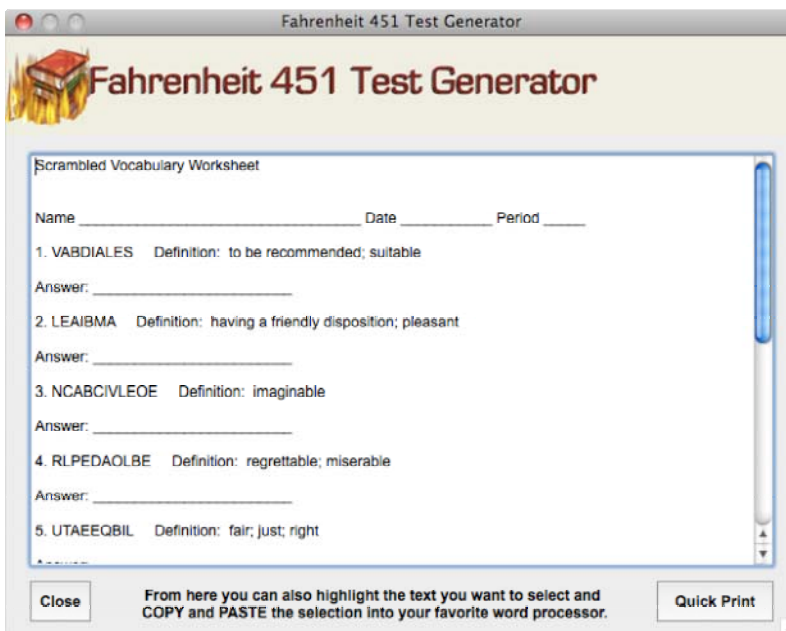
Fahrenheit 451 Test Generator

Fahrenheit 451 Test Generator

Scrambled Vocabulary Worksheet

Name ______________________________ Date __________ Period _____

1. VABDIALES Definition: to be recommended; suitable

Answer: ______________________

2. LEAIBMA Definition: having a friendly disposition; pleasant

Answer: ______________________

3. NCABCIVLEOE Definition: imaginable

Answer: ______________________

4. RLPEDAOLBE Definition: regrettable; miserable

Answer: ______________________

5. UTAEEQBIL Definition: fair; just; right

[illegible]

Close

From here you can also highlight the text you want to select and COPY and PASTE the selection into your favorite word processor.

Quick Print